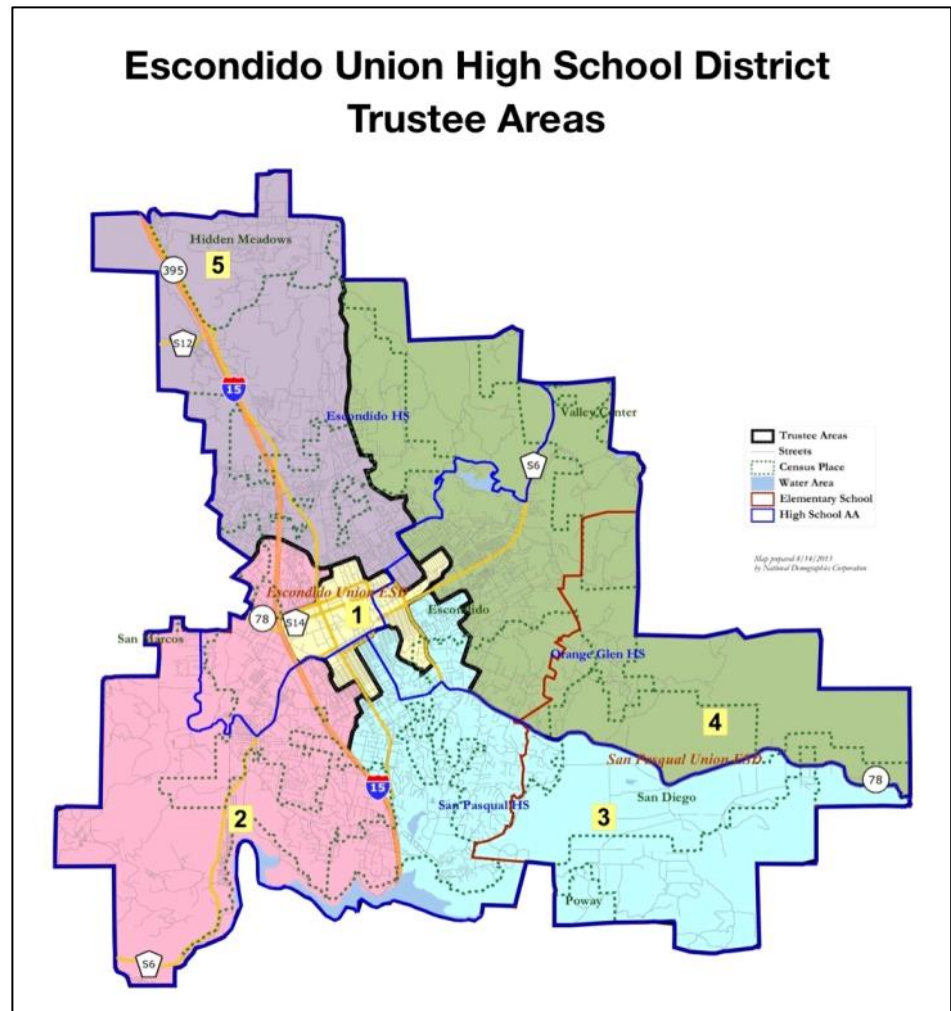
Escondido Union High School District
Trustee Areas

Hidden Meadows
5
395
S12
15
Escondido HS
Valley Center
S6
Trustee Areas
Streets
Census Place
Water Area
Elementary School
High School AA
Map prepared 8/14/2013 by National Demographics Corporation
Escondido Union ESD
78
S14
1
Escondido
San Marcos
Orange Glen HS
4
San Pasqual Union ESD
78
15
San Pasqual HS
San Diego
2
3
Poway
S6